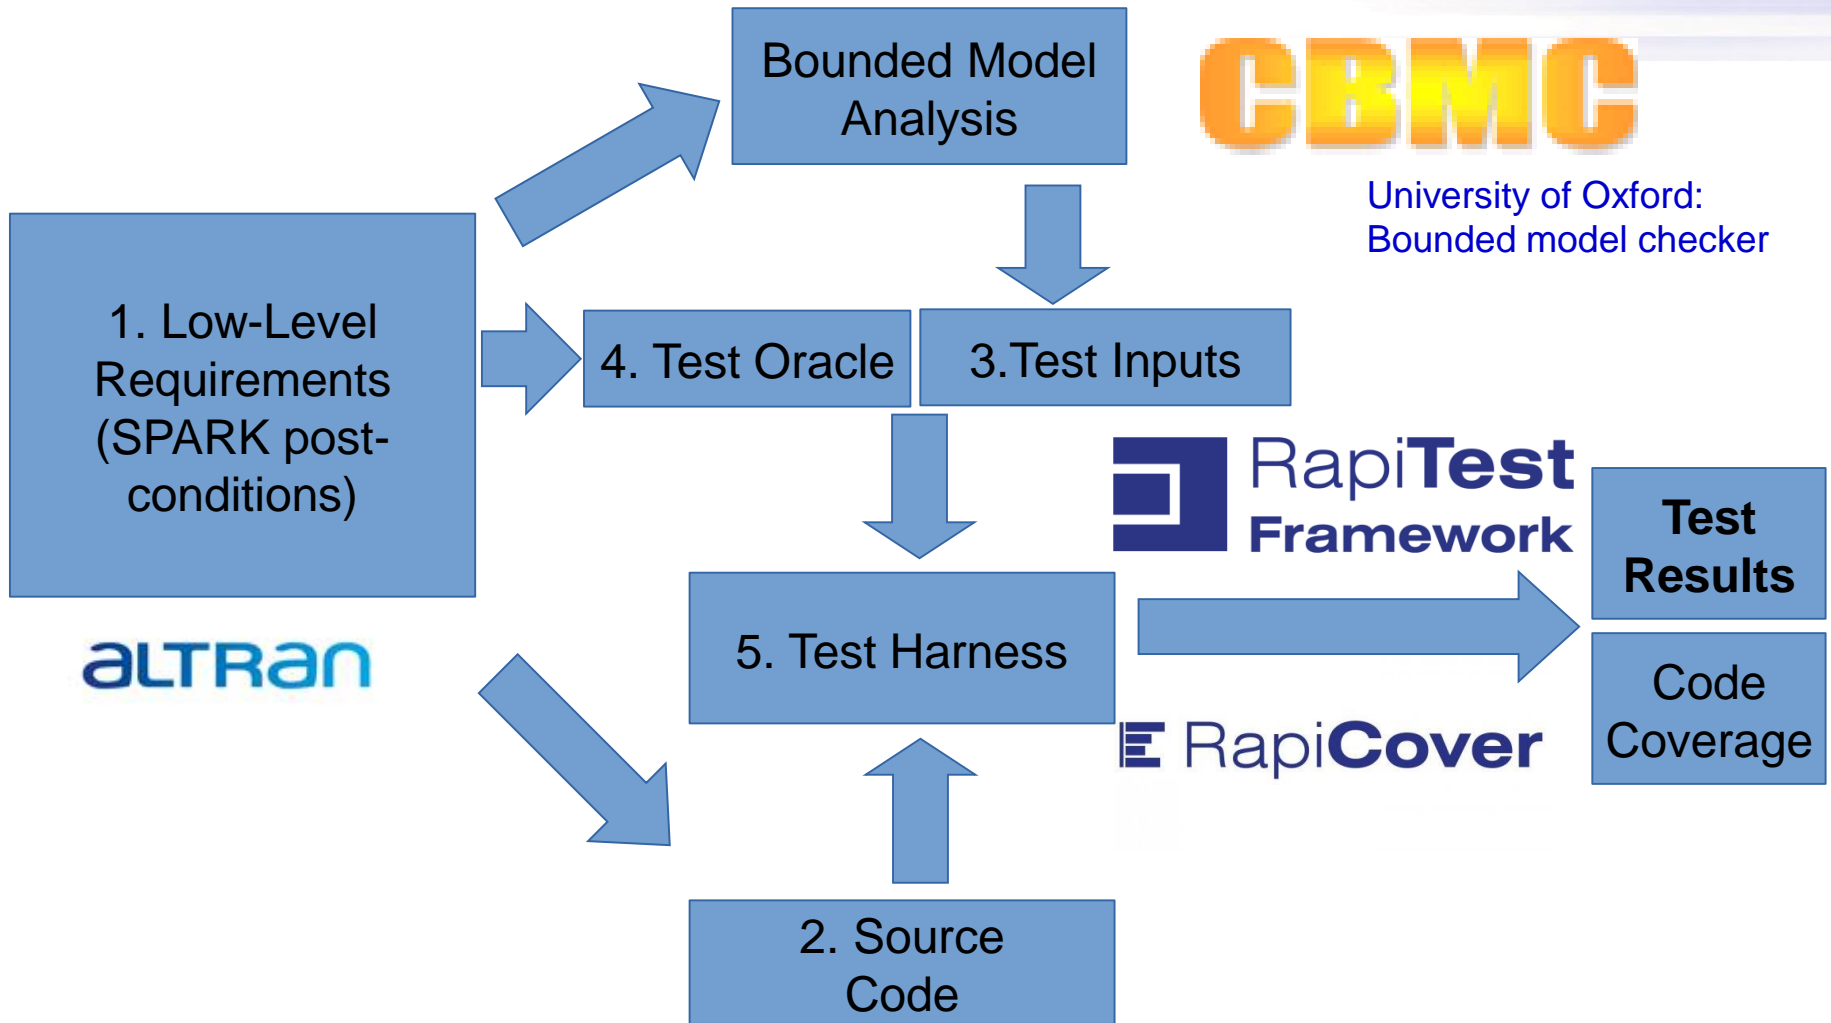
Bounded Model Analysis

CBMC

University of Oxford: Bounded model checker

1. Low-Level Requirements (SPARK post-conditions)

4. Test Oracle

3.Test Inputs

RapiTest Framework

Test Results

5. Test Harness

altran

RapiCover

Code Coverage

2. Source Code